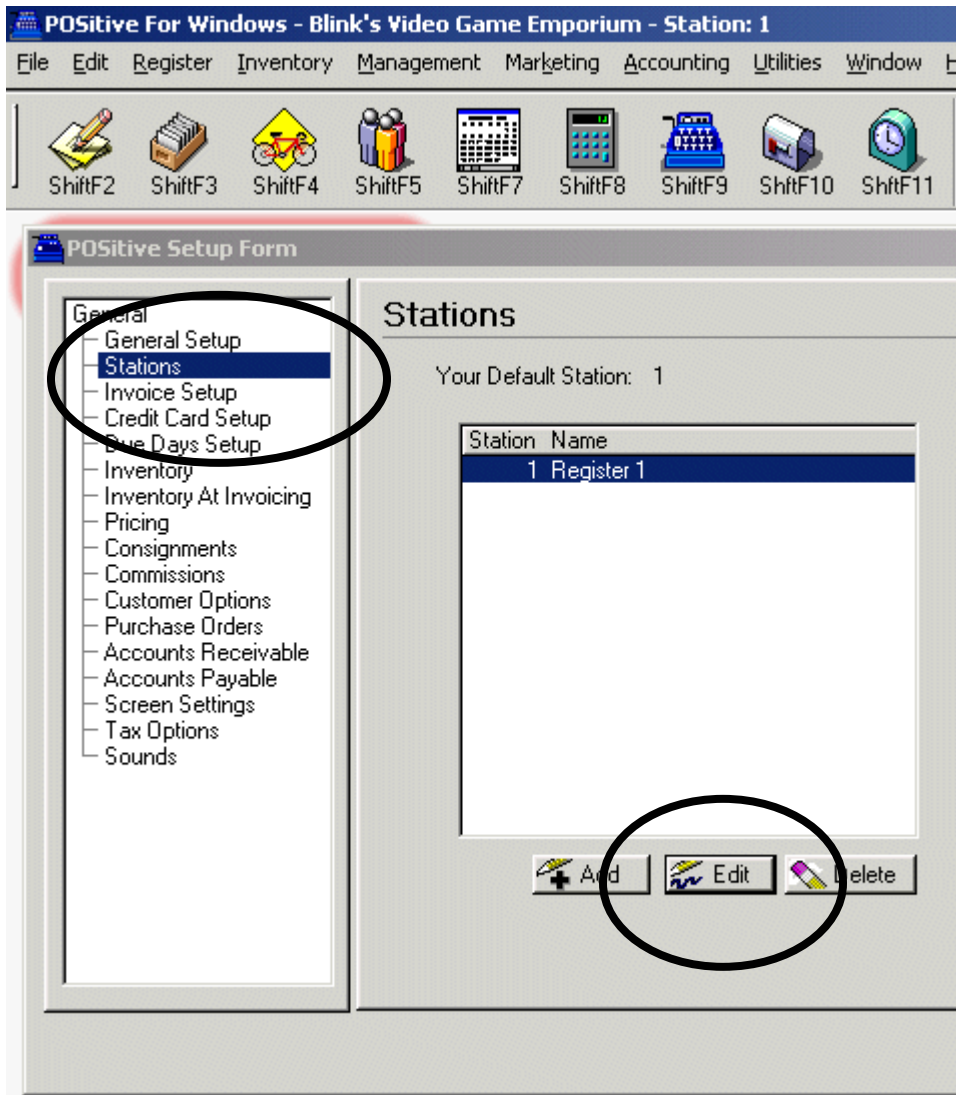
POSitive For Windows - Blink's Video Game Emporium - Station: 1

File Edit Register Inventory Management Marketing Accounting Utilities Window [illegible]

ShiftF2 ShiftF3 ShiftF4 ShiftF5 ShiftF7 ShiftF8 ShiftF9 ShftF10 ShftF11

POSitive Setup Form

General
General Setup
Stations
Invoice Setup
Credit Card Setup
Due Days Setup
Inventory
Inventory At Invoicing
Pricing
Consignments
Commissions
Customer Options
Purchase Orders
Accounts Receivable
Accounts Payable
Screen Settings
Tax Options
Sounds

Stations

Your Default Station: 1

| Station | Name |
|---|---|
| 1 | Register 1 |

Add Edit Delete